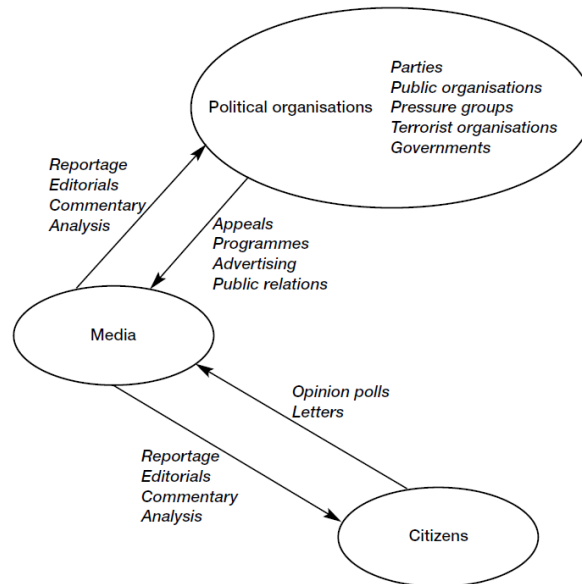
Political organisations

Parties
Public organisations
Pressure groups
Terrorist organisations
Governments

Reportage
Editorials
Commentary
Analysis

Appeals
Programmes
Advertising
Public relations

Media

Opinion polls
Letters

Reportage
Editorials
Commentary
Analysis

Citizens